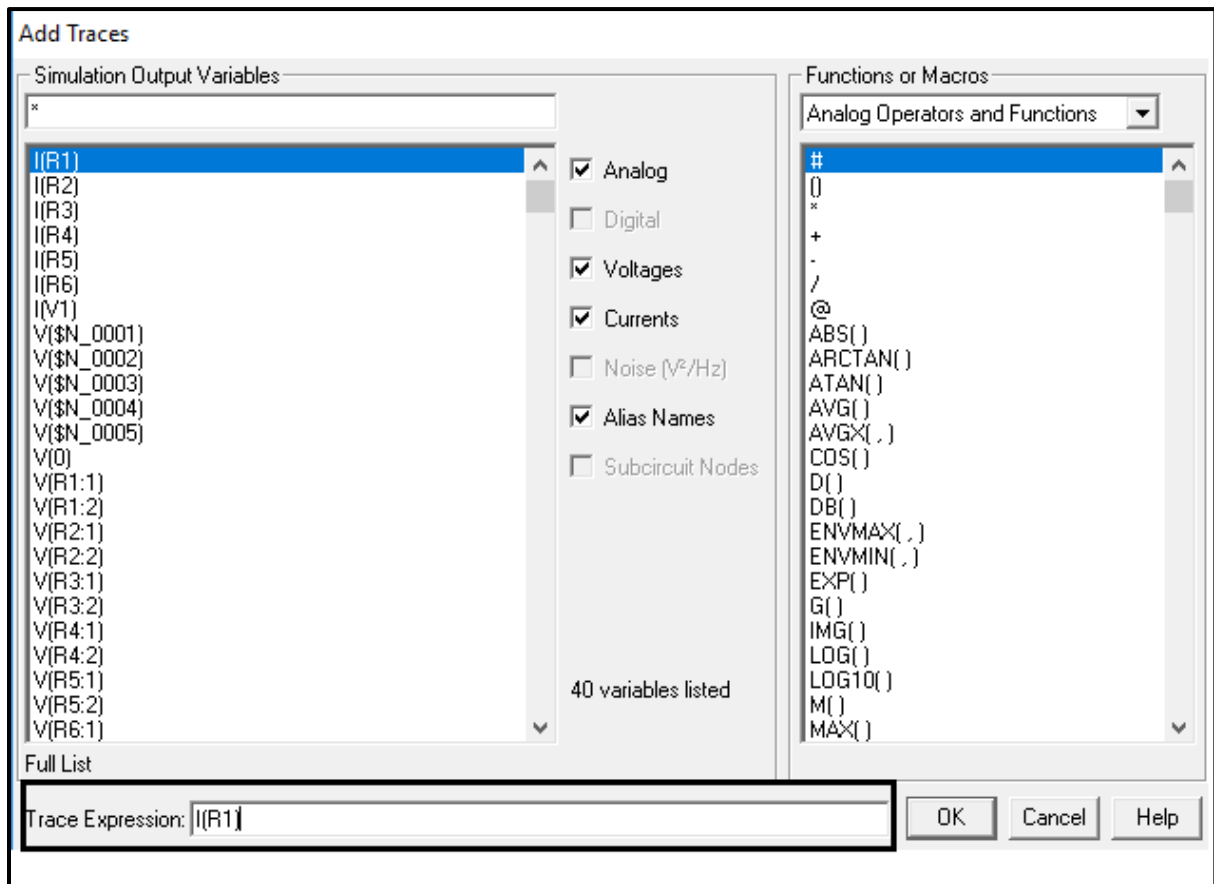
Add Traces

Simulation Output Variables

*

I(R1)
I(R2)
I(R3)
I(R4)
I(R5)
I(R6)
I(V1)
V($N_0001)
V($N_0002)
V($N_0003)
V($N_0004)
V($N_0005)
V(0)
V(R1:1)
V(R1:2)
V(R2:1)
V(R2:2)
V(R3:1)
V(R3:2)
V(R4:1)
V(R4:2)
V(R5:1)
V(R5:2)
V(R6:1)

Analog
Digital
Voltages
Currents
Noise ($V^2$/Hz)
Alias Names
Subcircuit Nodes

40 variables listed

Full List

Functions or Macros

Analog Operators and Functions

#
()
*
+
-
/
@
ABS( )
ARCTAN( )
ATAN( )
AVG( )
AVGX( , )
COS( )
D( )
DB( )
ENVMAX( , )
ENVMIN( , )
EXP( )
G( )
IMG( )
LOG( )
LOG10( )
M( )
MAX( )

Trace Expression: I(R1)

OK Cancel Help